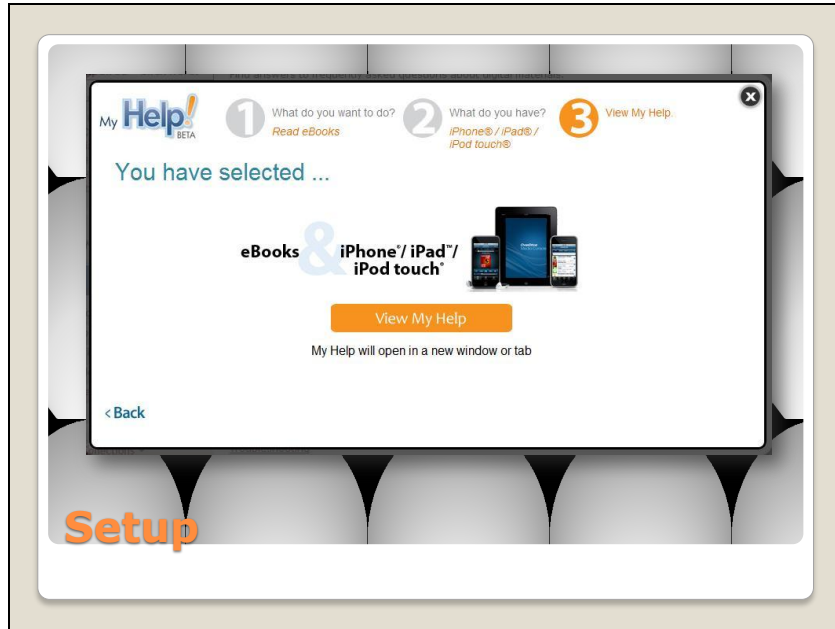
Find answers to frequently asked questions about digital materials.

My Help! BETA

1 What do you want to do? Read eBooks

2 What do you have? iPhone® / iPad® / iPod touch®

3 View My Help.

You have selected ...

eBooks & iPhone®/ iPad™/ iPod touch®

View My Help

My Help will open in a new window or tab

‹ Back

Setup